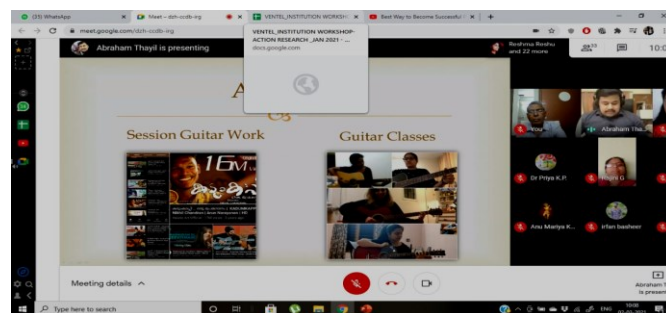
(35) WhatsApp
Meet – dzh-ccdb-irg
VENTEL_INSTITUTION WORKSH
Best Way to Become Successful
meet.google.com/dzh-ccdb-irg
Abraham Thayil is presenting
VENTEL_INSTITUTION WORKSHOP-ACTION RESEARCH _JAN 2021 - ...
docs.google.com
Reshma Reshu and 22 more
A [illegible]
Session Guitar Work
Guitar Classes
16M
Prou
Abraham Tha
Dr Priya K.P.
Rani G
Anu Mariya K...
Irfan basheer
Meeting details ^
Abraham T is present
Type here to search
ENG
10:08